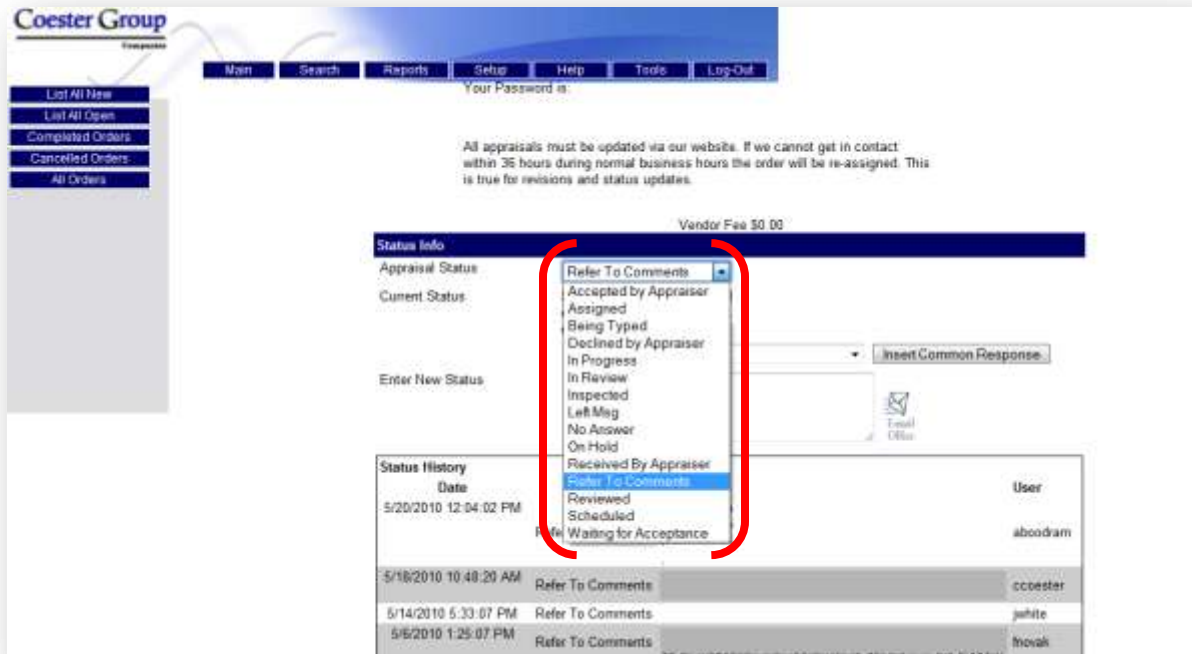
Coester Group
Companies

Main
Search
Reports
Setup
Help
Tools
Log-Out

List All New
List All Open
Completed Orders
Cancelled Orders
All Orders

Your Password is:

All appraisals must be updated via our website. If we cannot get in contact within 36 hours during normal business hours the order will be re-assigned. This is true for revisions and status updates.

Vendor Fee $0.00

Status Info
Appraisal Status
Refer To Comments
Current Status
Accepted by Appraiser
Assigned
Being Typed
Declined by Appraiser
In Progress
In Review
Inspected
Left Msg
No Answer
On Hold
Received By Appraiser
Refer To Comments
Reviewed
Scheduled
Waiting for Acceptance
Insert Common Response
Enter New Status
Email Office

Status History

| Date | | | User |
|---|---|---|---|
| 5/20/2010 12:04:02 PM | Refe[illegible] | | aboodram |
| 5/18/2010 10:48:20 AM | Refer To Comments | | ccoester |
| 5/14/2010 5:33:07 PM | Refer To Comments | | jwhite |
| 5/6/2010 1:25:07 PM | Refer To Comments | | fnovak |